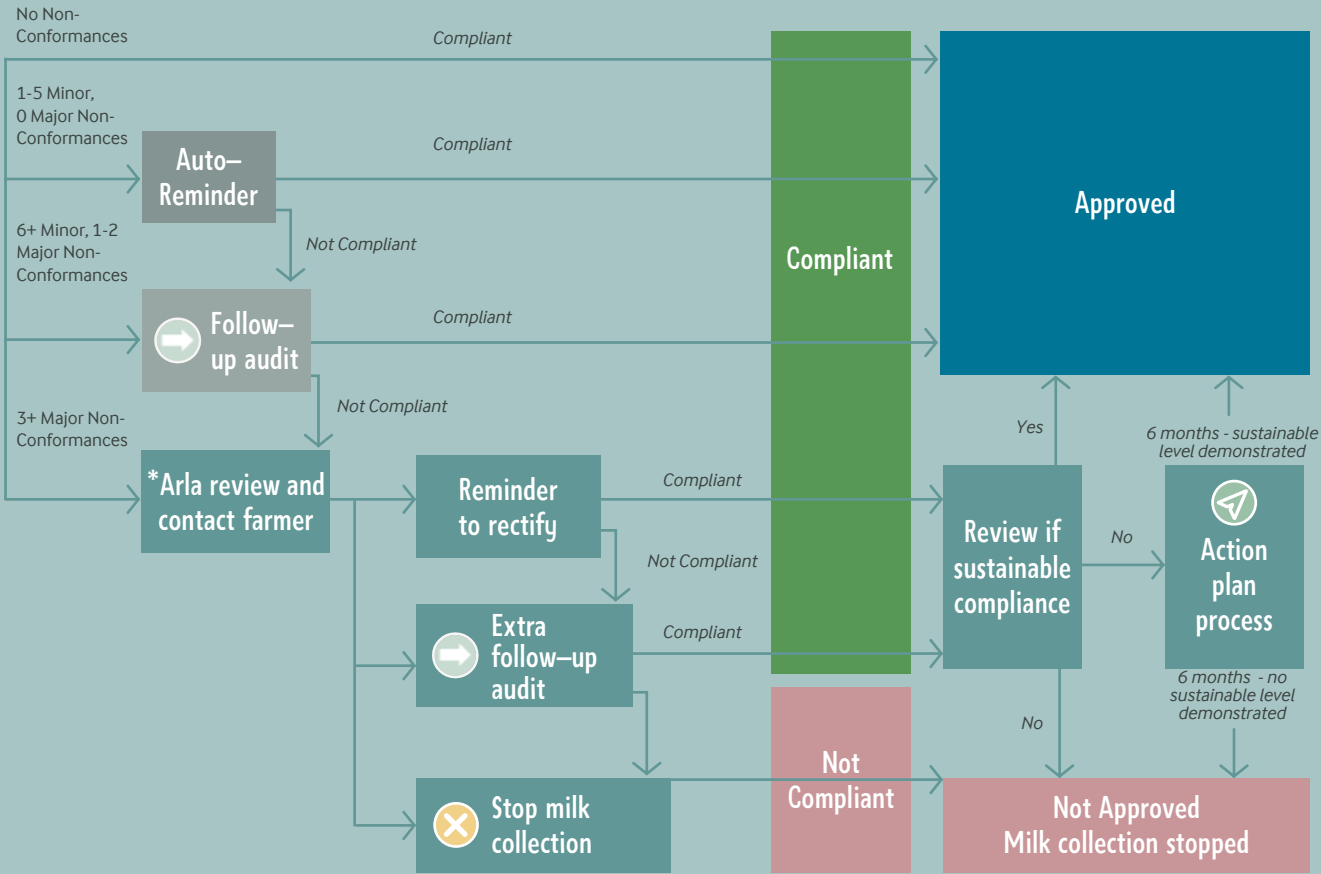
No Non-Conformances

Compliant

1-5 Minor, 0 Major Non-Conformances

Auto–Reminder

Compliant

Not Compliant

6+ Minor, 1-2 Major Non-Conformances

Follow–up audit

Compliant

Not Compliant

3+ Major Non-Conformances

*Arla review and contact farmer

Reminder to rectify

Compliant

Not Compliant

Extra follow–up audit

Compliant

Stop milk collection

Compliant

Not Compliant

Approved

Yes

6 months - sustainable level demonstrated

Review if sustainable compliance

No

Action plan process

6 months - no sustainable level demonstrated

No

Not Approved
Milk collection stopped